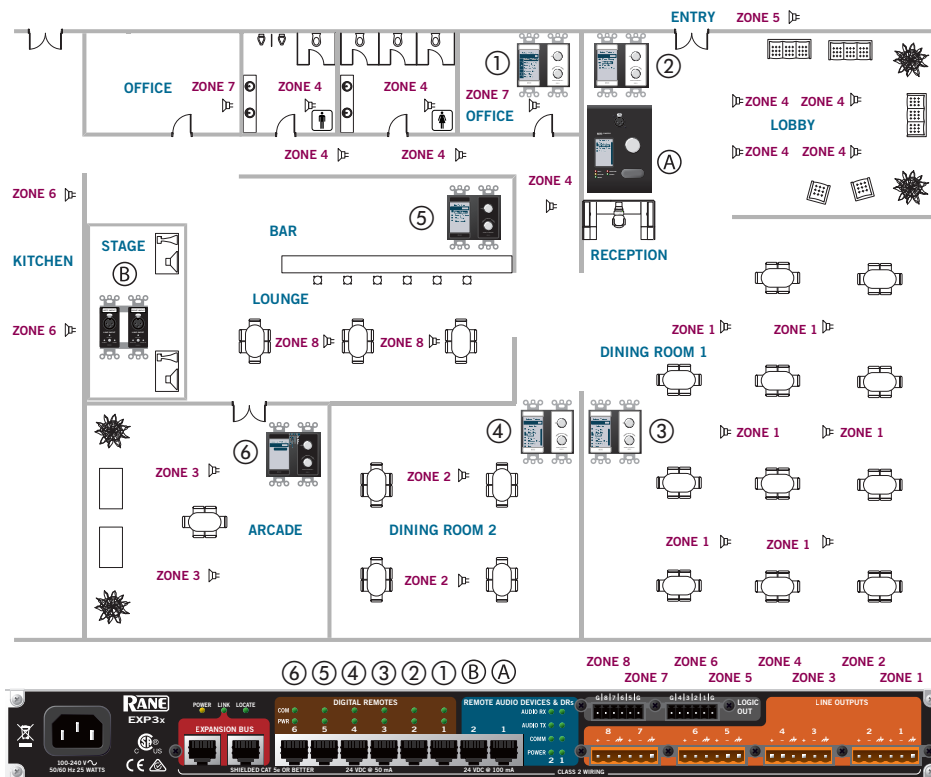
ENTRY ZONE 5

OFFICE ZONE 7 ZONE 4 ZONE 4 ① ZONE 7 OFFICE ②

ZONE 4 ZONE 4 LOBBY ZONE 4 ZONE 4

ZONE 4 ZONE 4 Ⓐ ZONE 4 ZONE 4

ZONE 6 ZONE 4

⑤

STAGE BAR

KITCHEN Ⓑ RECEPTION

LOUNGE

ZONE 6 ZONE 8 ZONE 8 ZONE 1 ZONE 1

DINING ROOM 1

④ ③

⑥ ZONE 1 ZONE 1

ZONE 3 ZONE 2

ARCADE DINING ROOM 2

ZONE 1 ZONE 1

ZONE 3 ZONE 2

⑥⑤④③②①ⒷⒶ ZONE 8 ZONE 6 ZONE 4 ZONE 2

ZONE 7 ZONE 5 ZONE 3 ZONE 1

RANE EXP3x

POWER LINK LOCATE

EXPANSION BUS

DIGITAL REMOTES

COM PWR 6 5 4 3 2 1

REMOTE AUDIO DEVICES & DRs

AUDIO RX AUDIO TX COMM POWER 2 1

G 8 7 G 6 5 G G 4 3 G 2 1 G

LOGIC OUT

LINE OUTPUTS

8 7 6 5 4 3 2 1

100-240 V~ 50/60 Hz 25 WATTS

SHIELDED CAT 5e OR BETTER 24 VDC @ 50 mA 24 VDC @ 100 mA CLASS 2 WIRING